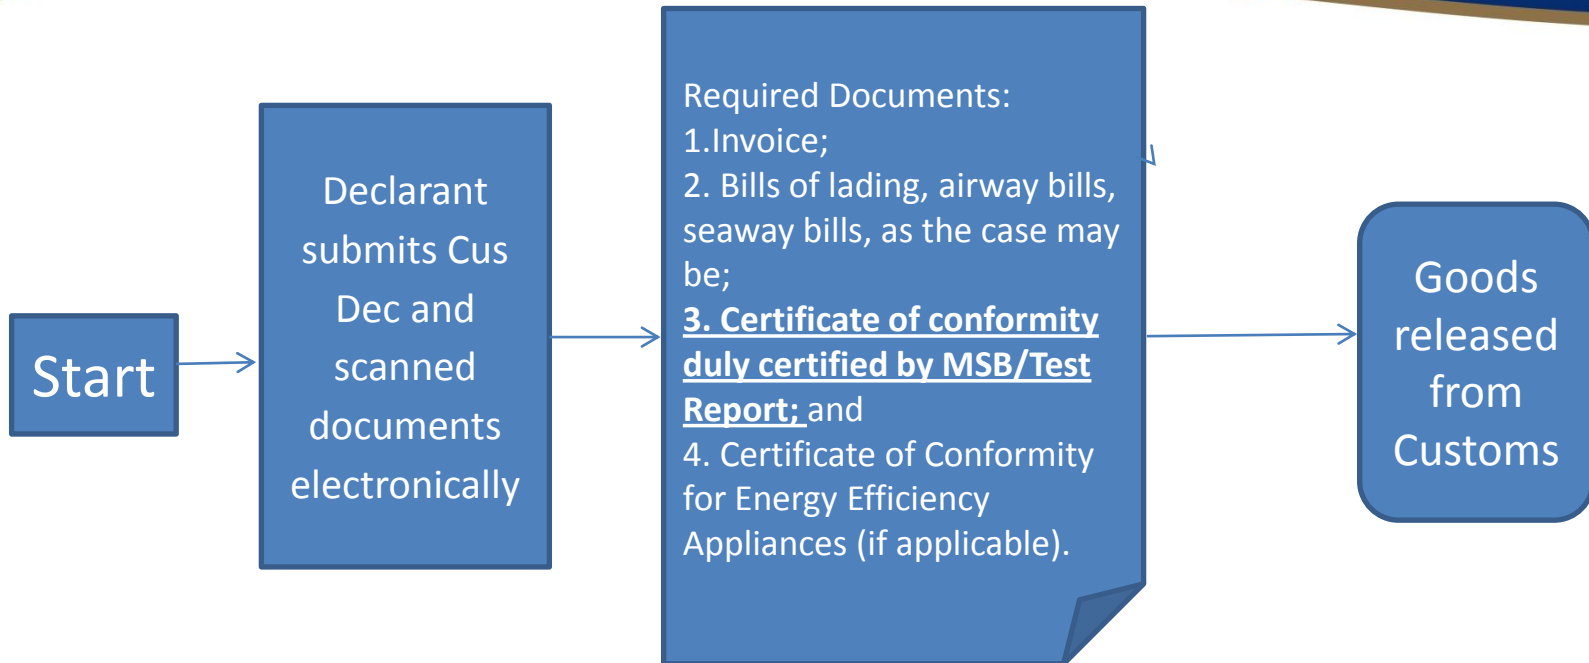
Start

Declarant submits Cus Dec and scanned documents electronically

Required Documents:
1.Invoice;
2. Bills of lading, airway bills, seaway bills, as the case may be;
3. Certificate of conformity duly certified by MSB/Test Report; and
4. Certificate of Conformity for Energy Efficiency Appliances (if applicable).

Goods released from Customs